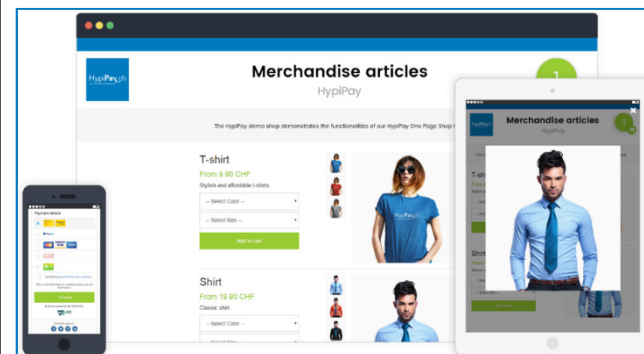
HypiPay.ch

Merchandise articles

HypiPay

1

The HypiPay demo shop demonstrates the functionalities of our HypiPay One Page Shop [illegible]

T-shirt

From 9.90 CHF

Stylish and affordable t-shirts.

-- Select Color --

-- Select Size --

Add to cart

Shirt

From 19.90 CHF

Classic shirt

-- Select Color --

Payment details

HypiPay

Merchandise articles

HypiPay

1

T-sh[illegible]

Shirt